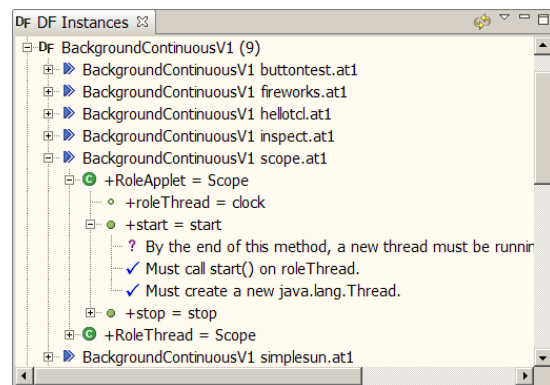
DF DF Instances ⊠

DF BackgroundContinuousV1 (9)
BackgroundContinuousV1 buttontest.at1
BackgroundContinuousV1 fireworks.at1
BackgroundContinuousV1 hellotcl.at1
BackgroundContinuousV1 inspect.at1
BackgroundContinuousV1 scope.at1
C +RoleApplet = Scope
+roleThread = clock
+start = start
? By the end of this method, a new thread must be runnin
✓ Must call start() on roleThread.
✓ Must create a new java.lang.Thread.
+stop = stop
C +RoleThread = Scope
BackgroundContinuousV1 simplesun.at1